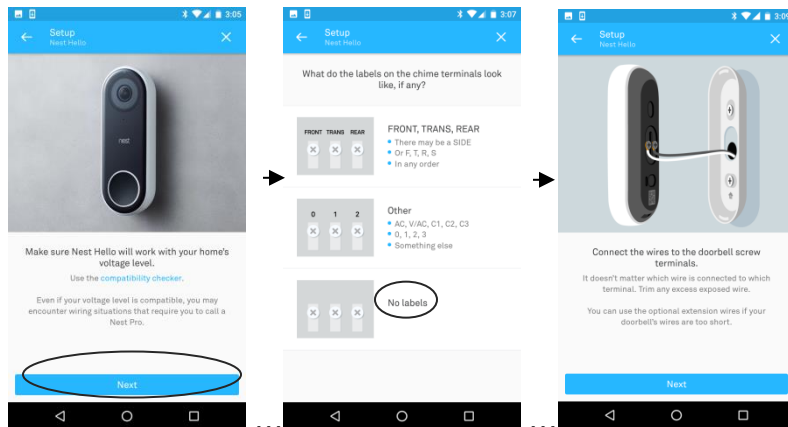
3:05

Setup
Nest Hello

nest

Make sure Nest Hello will work with your home's voltage level.

Use the compatibility checker.

Even if your voltage level is compatible, you may encounter wiring situations that require you to call a Nest Pro.

Next

3:07

Setup
Nest Hello

What do the labels on the chime terminals look like, if any?

FRONT TRANS REAR

FRONT, TRANS, REAR
• There may be a SIDE
• Or F, T, R, S
• In any order

0 1 2

Other
• AC, V/AC, C1, C2, C3
• 0, 1, 2, 3
• Something else

No labels

3:09

Setup
Nest Hello

Connect the wires to the doorbell screw terminals.

It doesn't matter which wire is connected to which terminal. Trim any excess exposed wire.

You can use the optional extension wires if your doorbell's wires are too short.

Next